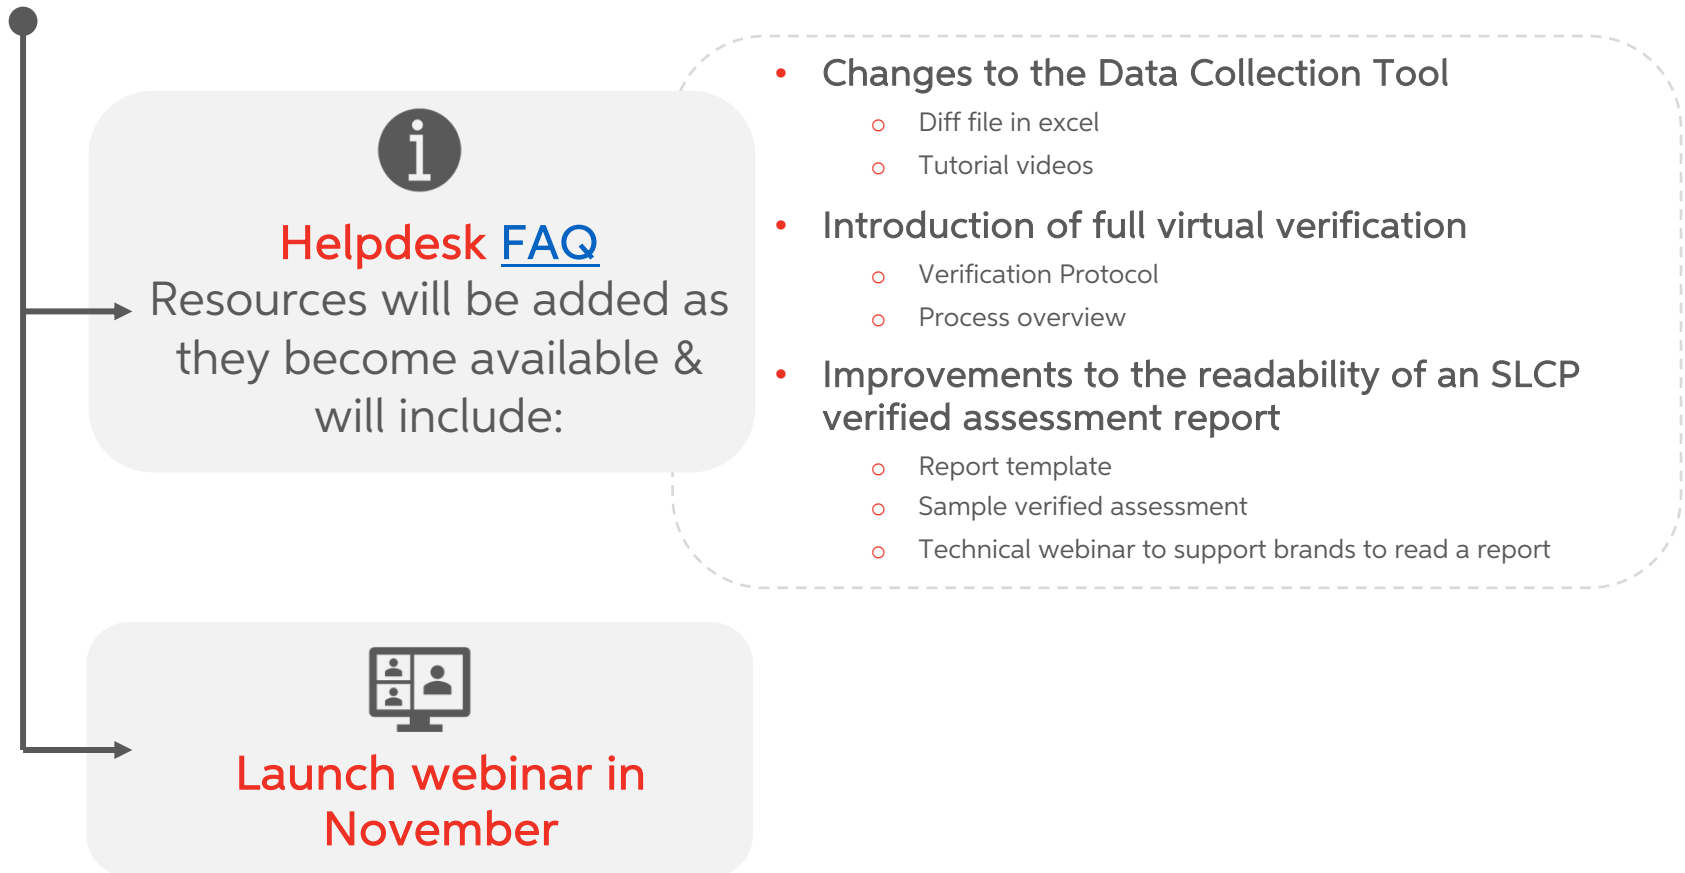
Helpdesk FAQ
Resources will be added as they become available & will include:

• Changes to the Data Collection Tool
  ○ Diff file in excel
  ○ Tutorial videos
• Introduction of full virtual verification
  ○ Verification Protocol
  ○ Process overview
• Improvements to the readability of an SLCP verified assessment report
  ○ Report template
  ○ Sample verified assessment
  ○ Technical webinar to support brands to read a report

Launch webinar in November